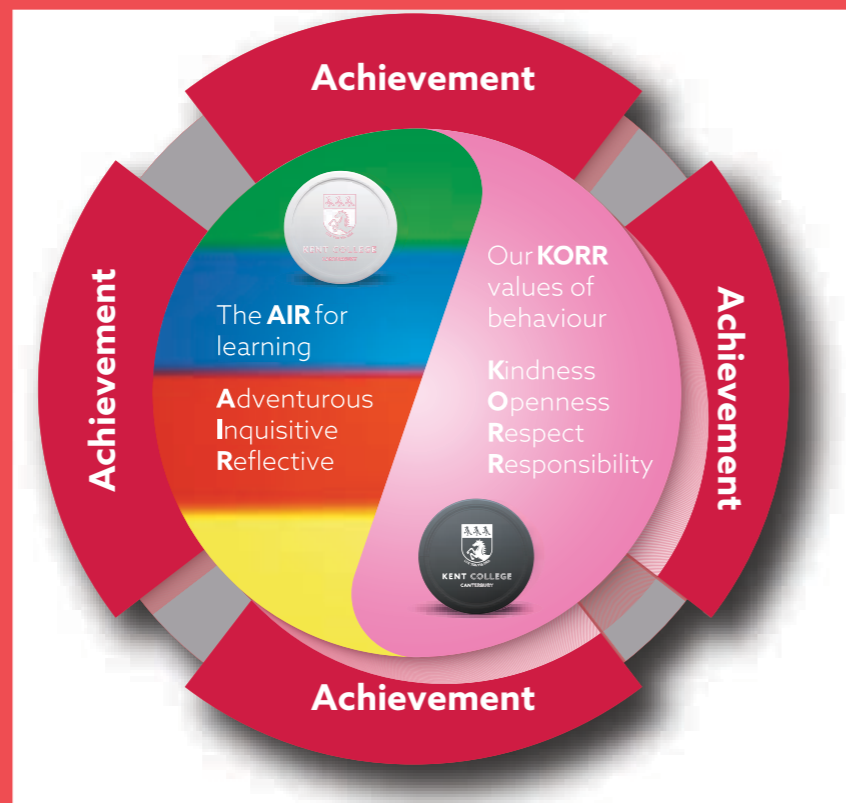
Achievement

Achievement

Achievement

Achievement

KENT COLLEGE
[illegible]

The AIR for learning

Adventurous
Inquisitive
Reflective

Our KORR values of behaviour

Kindness
Openness
Respect
Responsibility

KENT COLLEGE
CANTERBURY